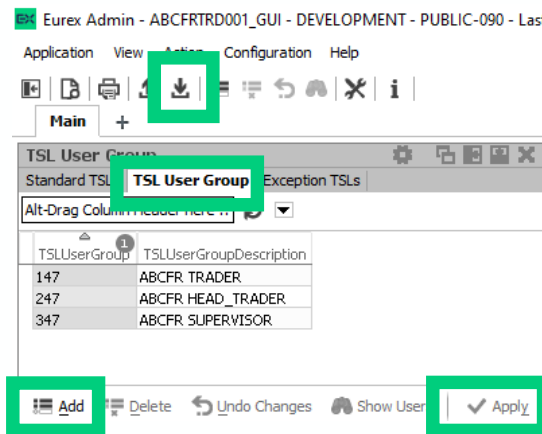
Eurex Admin - ABCFRTRD001_GUI - DEVELOPMENT - PUBLIC-090 - Las

Application View Action Configuration Help

Main +

TSL User Group

Standard TSL TSL User Group Exception TSLs

Alt-Drag Column Header here t

| TSLUserGroup | TSLUserGroupDescription |
|---|---|
| 147 | ABCFR TRADER |
| 247 | ABCFR HEAD_TRADER |
| 347 | ABCFR SUPERVISOR |

Add Delete Undo Changes Show User Apply